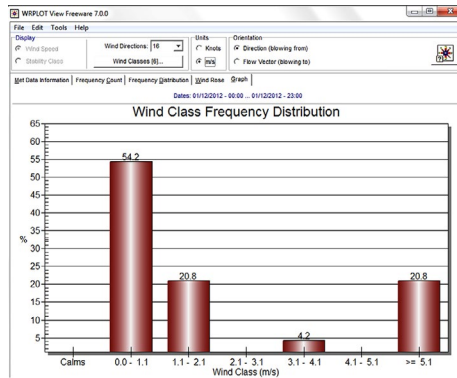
WRPLOT View Freeware 7.0.0

File Edit Tools Help

Display
Wind Speed
Stability Class

Wind Directions: 16
Wind Classes (6)...

Units
Knots
m/s

Orientation
Direction (blowing from)
Flow Vector (blowing to)

Met Data Information | Frequency Count | Frequency Distribution | Wind Rose | Graph

Dates: 01/12/2012 - 00:00 ... 01/12/2012 - 23:00

Wind Class Frequency Distribution

65
60
55
50
45
40
35
30
25
20
15
10
5

%

54.2
20.8
4.2
20.8

Calms 0.0 - 1.1 1.1 - 2.1 2.1 - 3.1 3.1 - 4.1 4.1 - 5.1 >= 5.1

Wind Class (m/s)